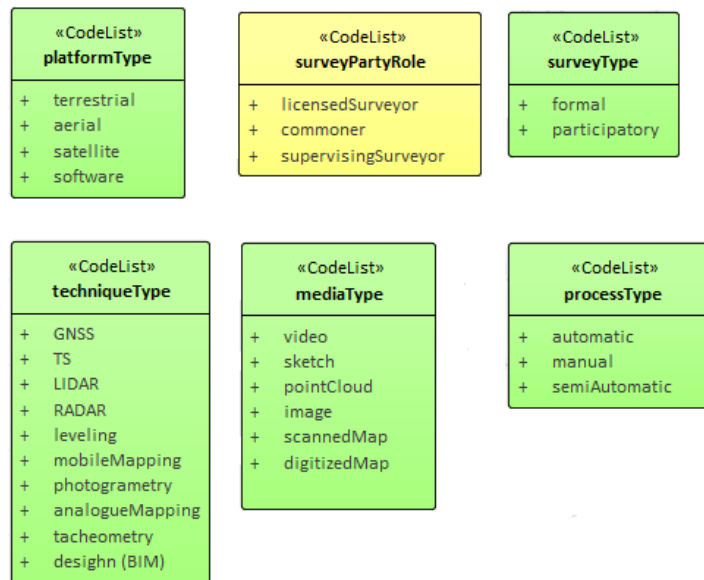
«CodeList»
platformType

+ terrestrial
+ aerial
+ satellite
+ software

«CodeList»
surveyPartyRole

+ licensedSurveyor
+ commoner
+ supervisingSurveyor

«CodeList»
surveyType

+ formal
+ participatory

«CodeList»
techniqueType

+ GNSS
+ TS
+ LIDAR
+ RADAR
+ leveling
+ mobileMapping
+ photogrametry
+ analogueMapping
+ tacheometry
+ desighn (BIM)

«CodeList»
mediaType

+ video
+ sketch
+ pointCloud
+ image
+ scannedMap
+ digitizedMap

«CodeList»
processType

+ automatic
+ manual
+ semiAutomatic